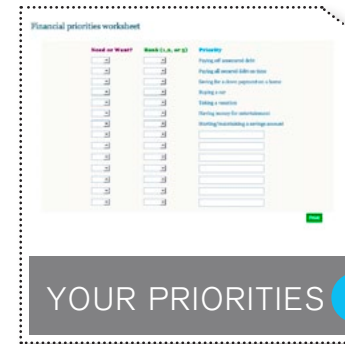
Financial priorities worksheet

| Need or Want? | Rank (1, 2, or 3) | Priority |
|---|---|---|
| | | Paying off unsecured debt |
| | | Paying all secured debt on time |
| | | Saving for a down payment on a home |
| | | Buying a car |
| | | Taking a vacation |
| | | Having money for entertainment |
| | | Starting/maintaining a savings account |
| | | |
| | | |
| | | |
| | | |
| | | |
| | | |
| | | |

Print

YOUR PRIORITIES